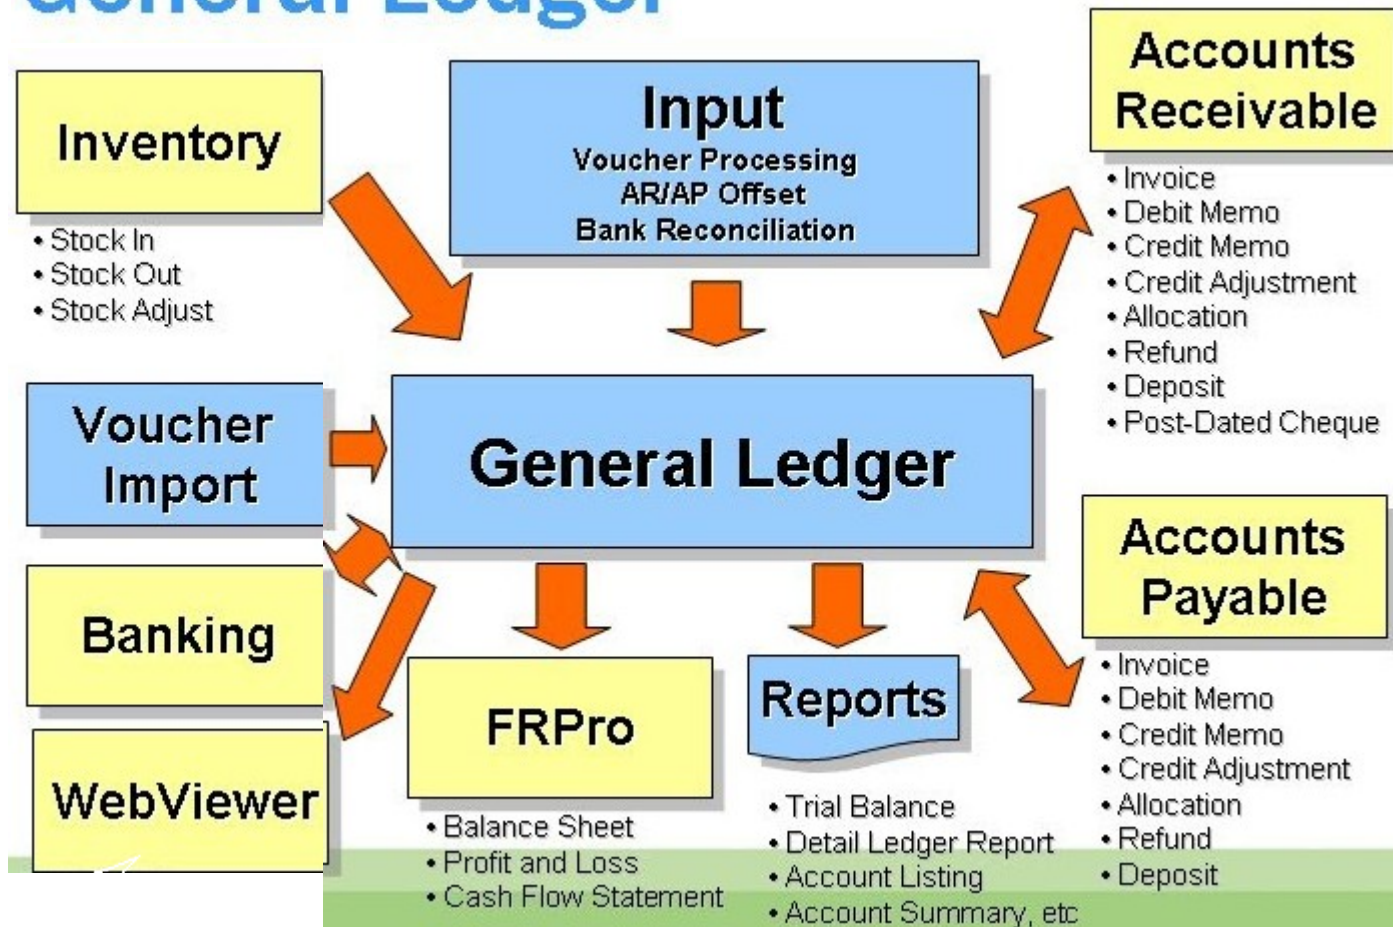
General Ledger

Inventory
• Stock In
• Stock Out
• Stock Adjust

Input
Voucher Processing
AR/AP Offset
Bank Reconciliation

Accounts Receivable
• Invoice
• Debit Memo
• Credit Memo
• Credit Adjustment
• Allocation
• Refund
• Deposit
• Post-Dated Cheque

Voucher Import

General Ledger

Banking

WebViewer

FRPro
• Balance Sheet
• Profit and Loss
• Cash Flow Statement

Reports
• Trial Balance
• Detail Ledger Report
• Account Listing
• Account Summary, etc

Accounts Payable
• Invoice
• Debit Memo
• Credit Memo
• Credit Adjustment
• Allocation
• Refund
• Deposit